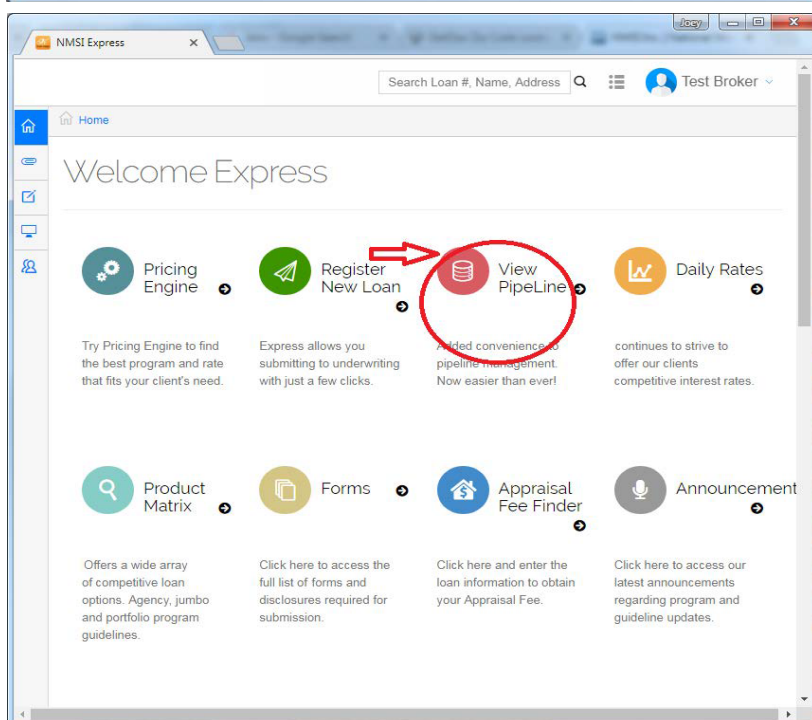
Jocy

NMSI Express ×

Search Loan #, Name, Address

Test Broker

Home

Welcome Express

Pricing Engine

Try Pricing Engine to find the best program and rate that fits your client's need.

Register New Loan

Express allows you submitting to underwriting with just a few clicks.

View PipeLine

Added convenience to pipeline management. Now easier than ever!

Daily Rates

continues to strive to offer our clients competitive interest rates.

Product Matrix

Offers a wide array of competitive loan options. Agency, jumbo and portfolio program guidelines.

Forms

Click here to access the full list of forms and disclosures required for submission.

Appraisal Fee Finder

Click here and enter the loan information to obtain your Appraisal Fee.

Announcement

Click here to access our latest announcements regarding program and guideline updates.